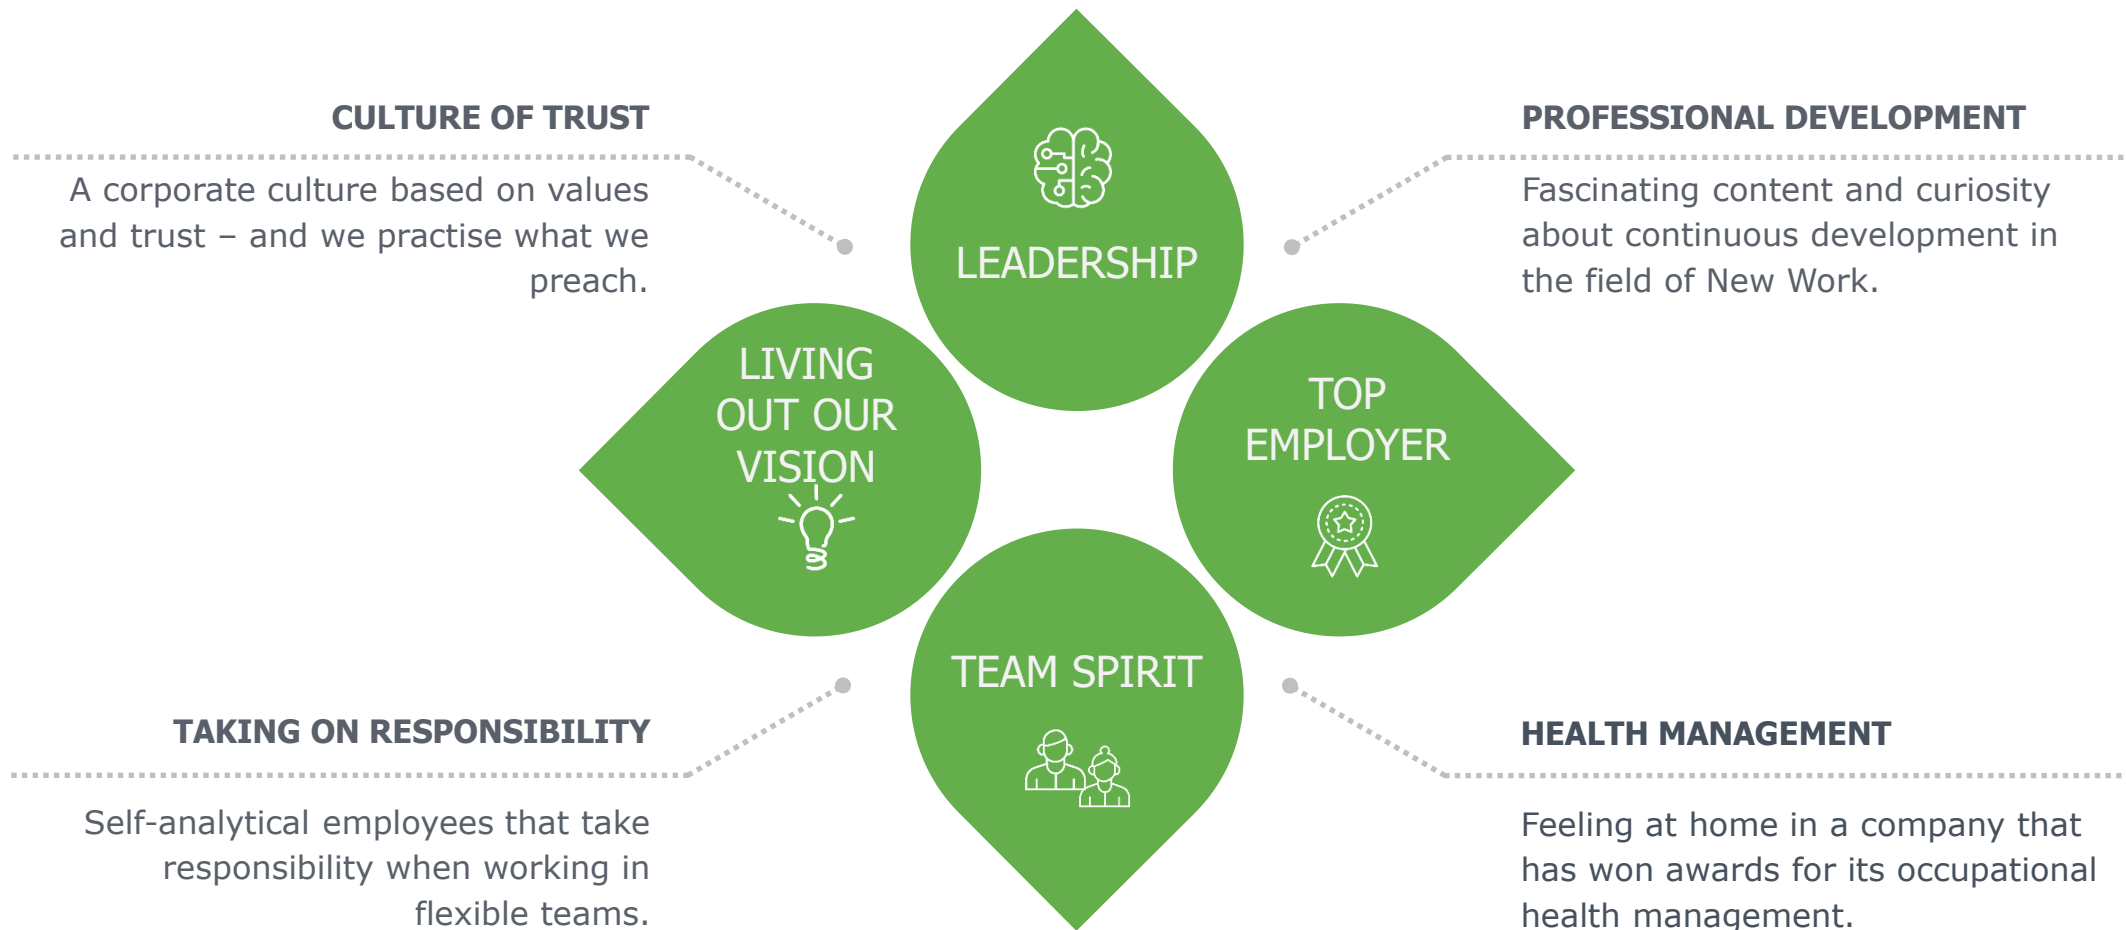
CULTURE OF TRUST

A corporate culture based on values and trust – and we practise what we preach.

LEADERSHIP

PROFESSIONAL DEVELOPMENT

Fascinating content and curiosity about continuous development in the field of New Work.

LIVING OUT OUR VISION

TOP EMPLOYER

TEAM SPIRIT

TAKING ON RESPONSIBILITY

Self-analytical employees that take responsibility when working in flexible teams.

HEALTH MANAGEMENT

Feeling at home in a company that has won awards for its occupational health management.